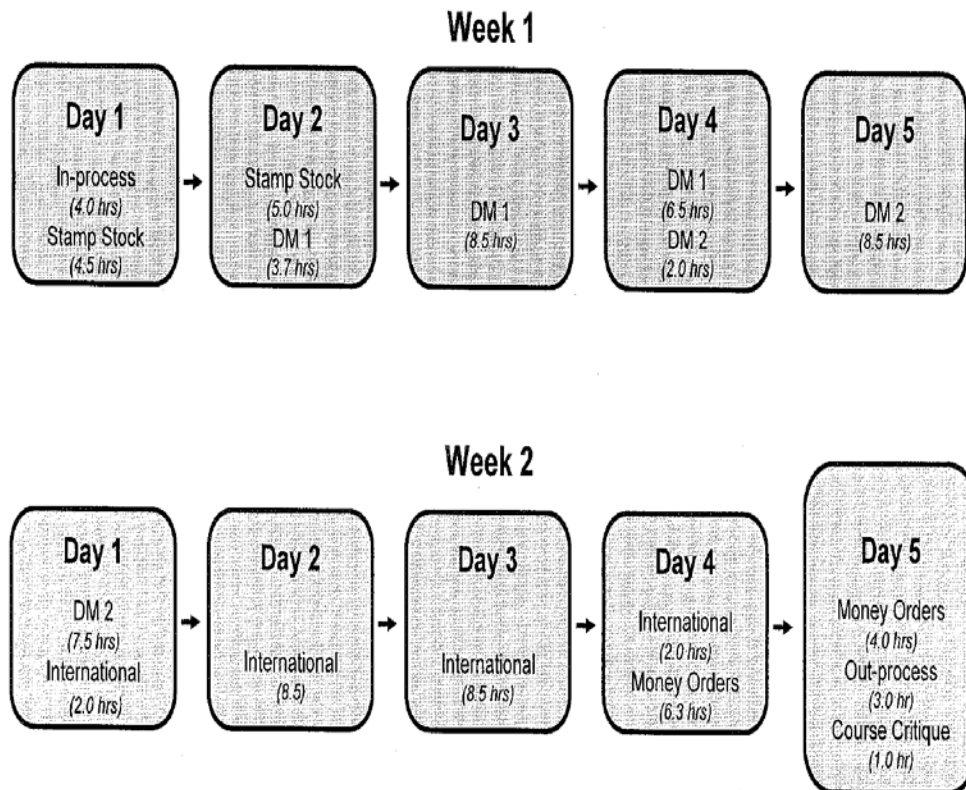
Week 1

Day 1
In-process
(4.0 hrs)
Stamp Stock
(4.5 hrs)

Day 2
Stamp Stock
(5.0 hrs)
DM 1
(3.7 hrs)

Day 3
DM 1
(8.5 hrs)

Day 4
DM 1
(6.5 hrs)
DM 2
(2.0 hrs)

Day 5
DM 2
(8.5 hrs)

Week 2

Day 1
DM 2
(7.5 hrs)
International
(2.0 hrs)

Day 2
International
(8.5)

Day 3
International
(8.5 hrs)

Day 4
International
(2.0 hrs)
Money Orders
(6.3 hrs)

Day 5
Money Orders
(4.0 hrs)
Out-process
(3.0 hr)
Course Critique
(1.0 hr)